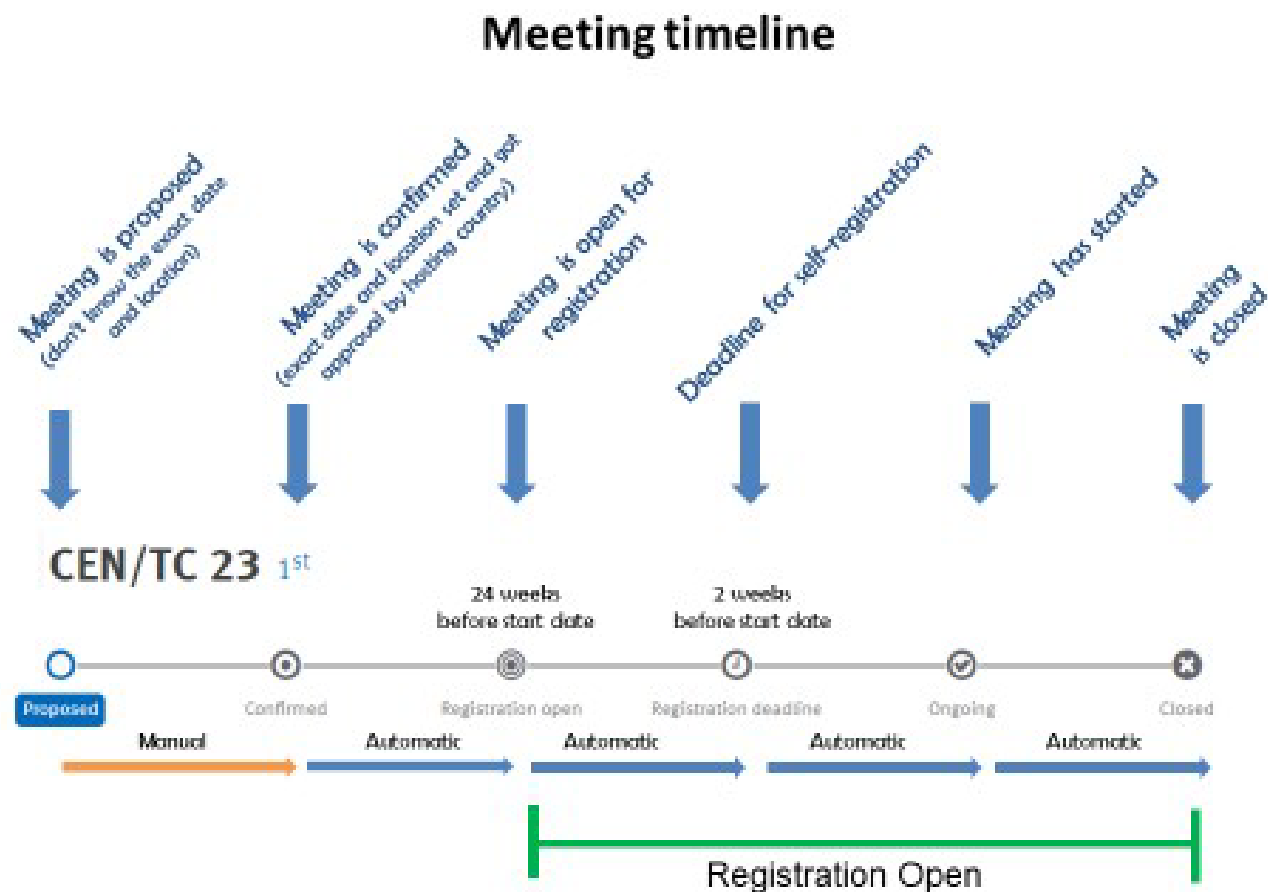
Meeting timeline

Meeting is proposed (don't know the exact date and location)

Meeting is confirmed (exact date and location set and got approval by hosting country)

Meeting is open for registration

Deadline for self-registration

Meeting has started

Meeting is closed

CEN/TC 23 $1^{st}$

24 weeks before start date

2 weeks before start date

Proposed

Confirmed

Registration open

Registration deadline

Ongoing

Closed

Manual

Automatic

Automatic

Automatic

Automatic

Registration Open